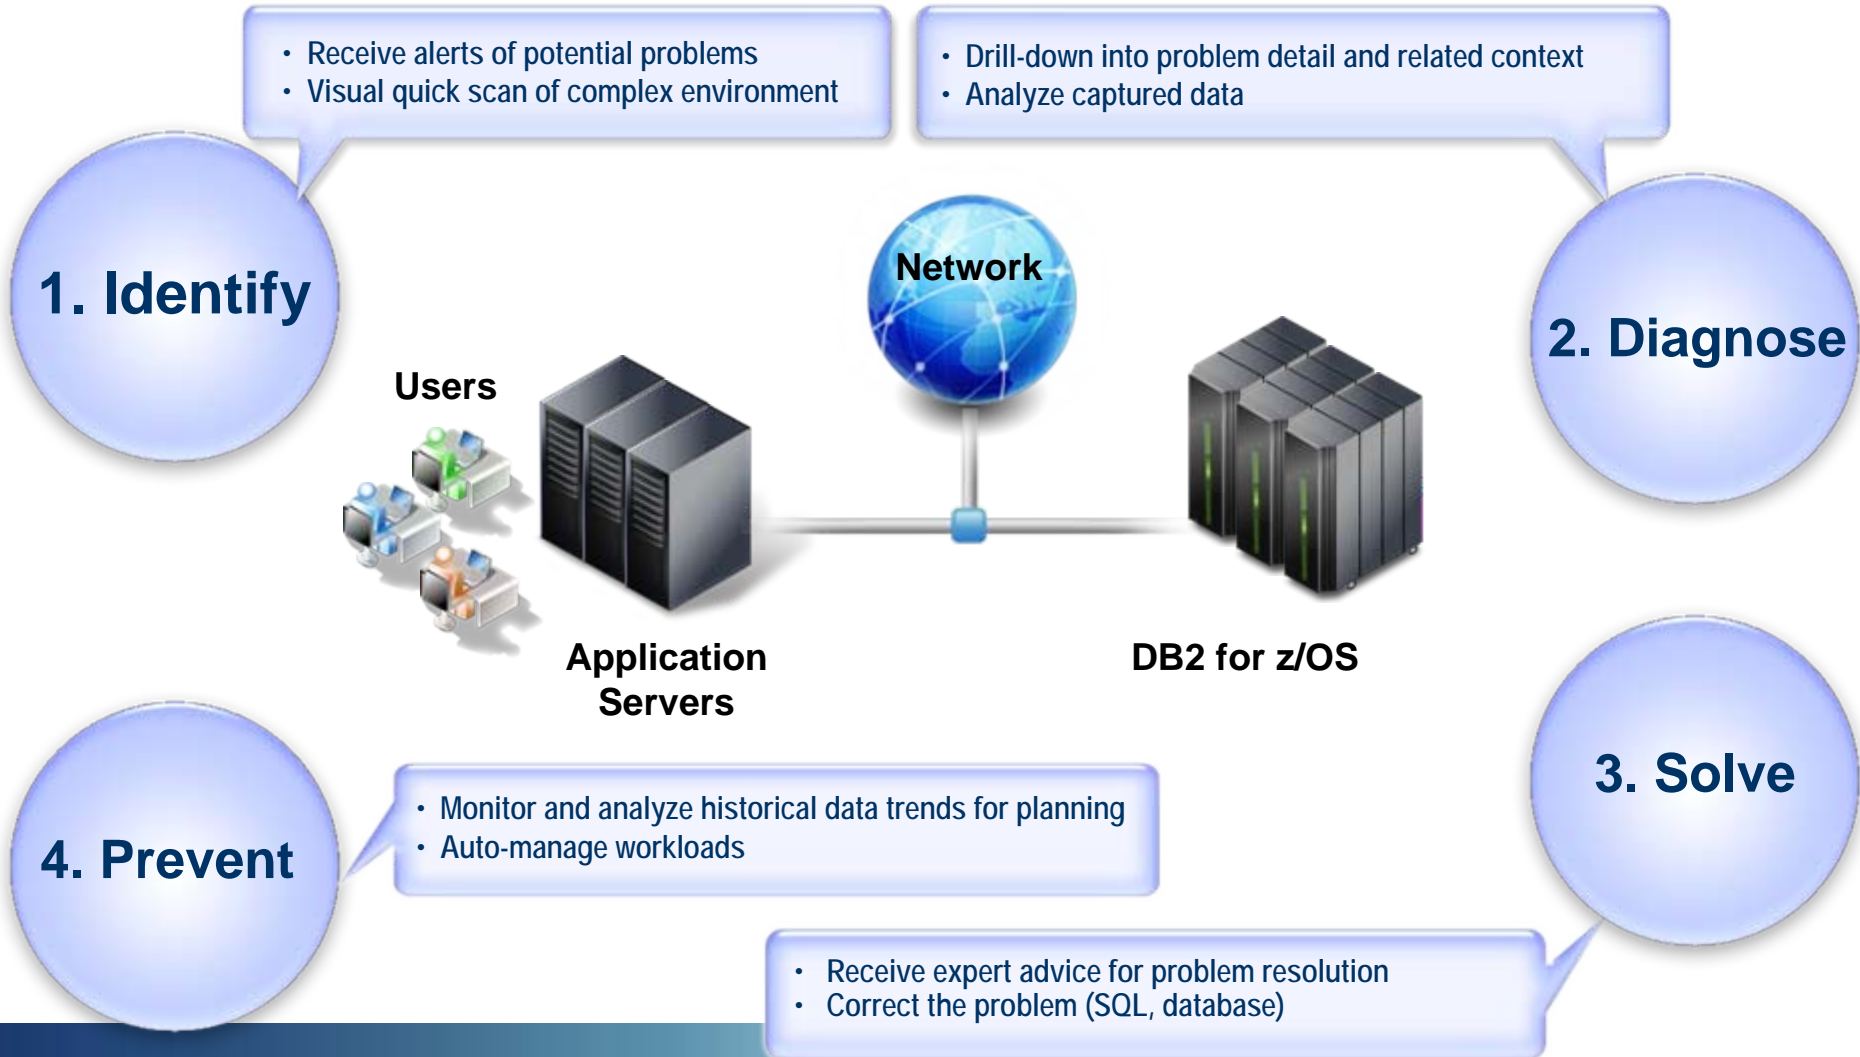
• Receive alerts of potential problems
• Visual quick scan of complex environment

• Drill-down into problem detail and related context
• Analyze captured data

1. Identify

Network

2. Diagnose

Users

Application Servers

DB2 for z/OS

3. Solve

4. Prevent

• Monitor and analyze historical data trends for planning
• Auto-manage workloads

• Receive expert advice for problem resolution
• Correct the problem (SQL, database)